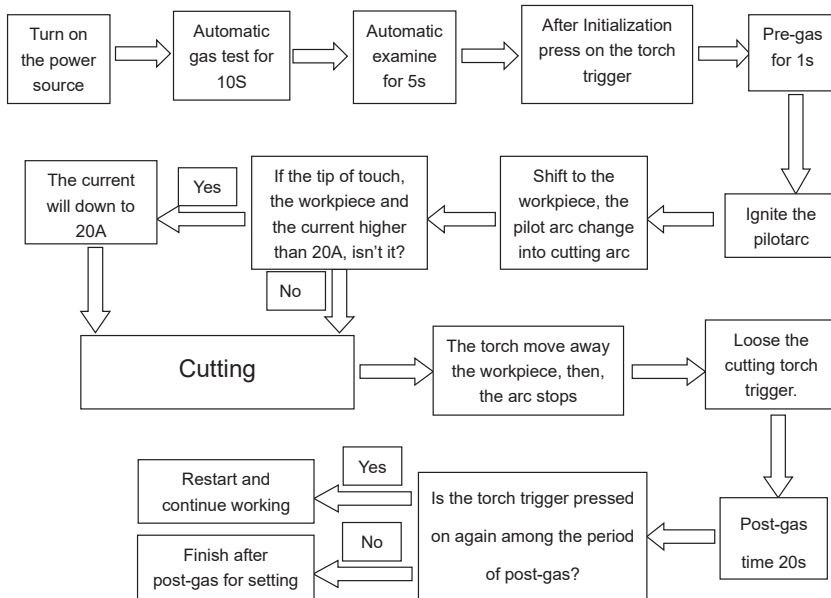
Turn on the power source

Automatic gas test for 10S

Automatic examine for 5s

After Initialization press on the torch trigger

Pre-gas for 1s

Ignite the pilotarc

Shift to the workpiece, the pilot arc change into cutting arc

If the tip of touch, the workpiece and the current higher than 20A, isn't it?

Yes

The current will down to 20A

No

Cutting

The torch move away the workpiece, then, the arc stops

Loose the cutting torch trigger.

Post-gas time 20s

Is the torch trigger pressed on again among the period of post-gas?

Yes

Restart and continue working

No

Finish after post-gas for setting